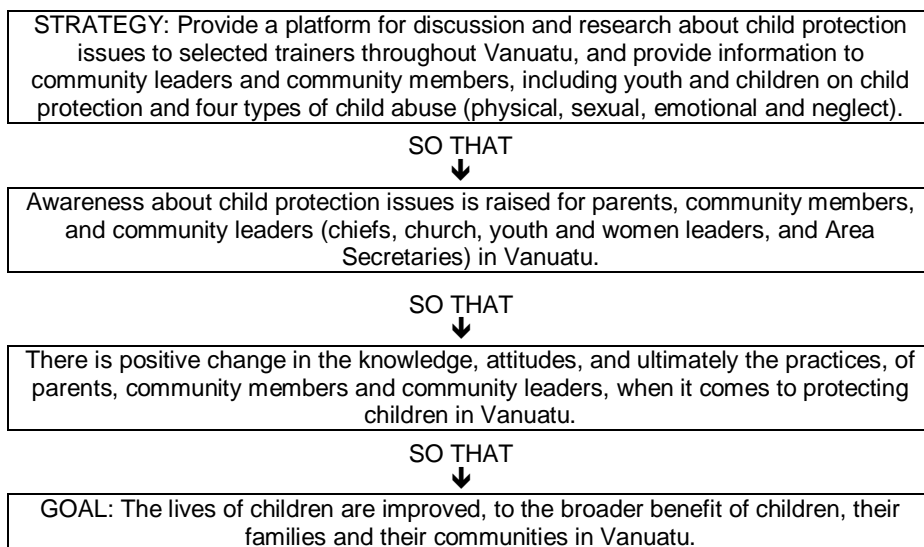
STRATEGY: Provide a platform for discussion and research about child protection issues to selected trainers throughout Vanuatu, and provide information to community leaders and community members, including youth and children on child protection and four types of child abuse (physical, sexual, emotional and neglect).

SO THAT

Awareness about child protection issues is raised for parents, community members, and community leaders (chiefs, church, youth and women leaders, and Area Secretaries) in Vanuatu.

SO THAT

There is positive change in the knowledge, attitudes, and ultimately the practices, of parents, community members and community leaders, when it comes to protecting children in Vanuatu.

SO THAT

GOAL: The lives of children are improved, to the broader benefit of children, their families and their communities in Vanuatu.